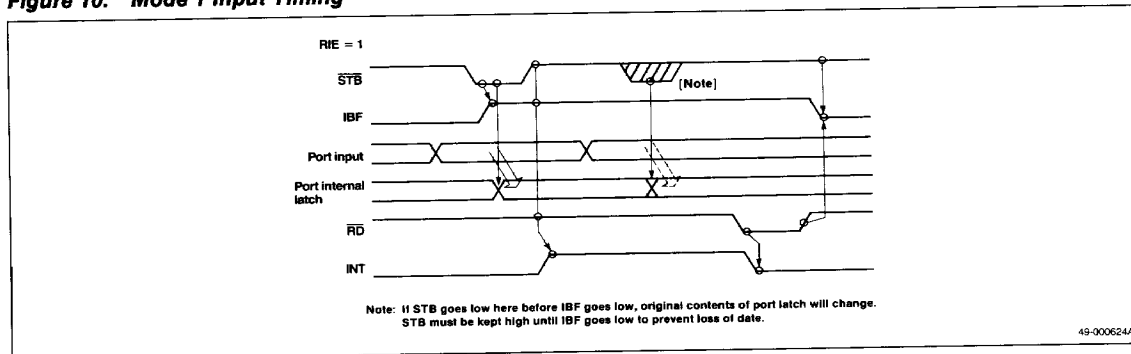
Figure 10. Mode 1 Input Timing

RIE = 1

$\overline{STB}$

IBF

Port input

Port internal latch

$\overline{RD}$

INT

[Note]

Note: If STB goes low here before IBF goes low, original contents of port latch will change. STB must be kept high until IBF goes low to prevent loss of date.

49-000624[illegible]